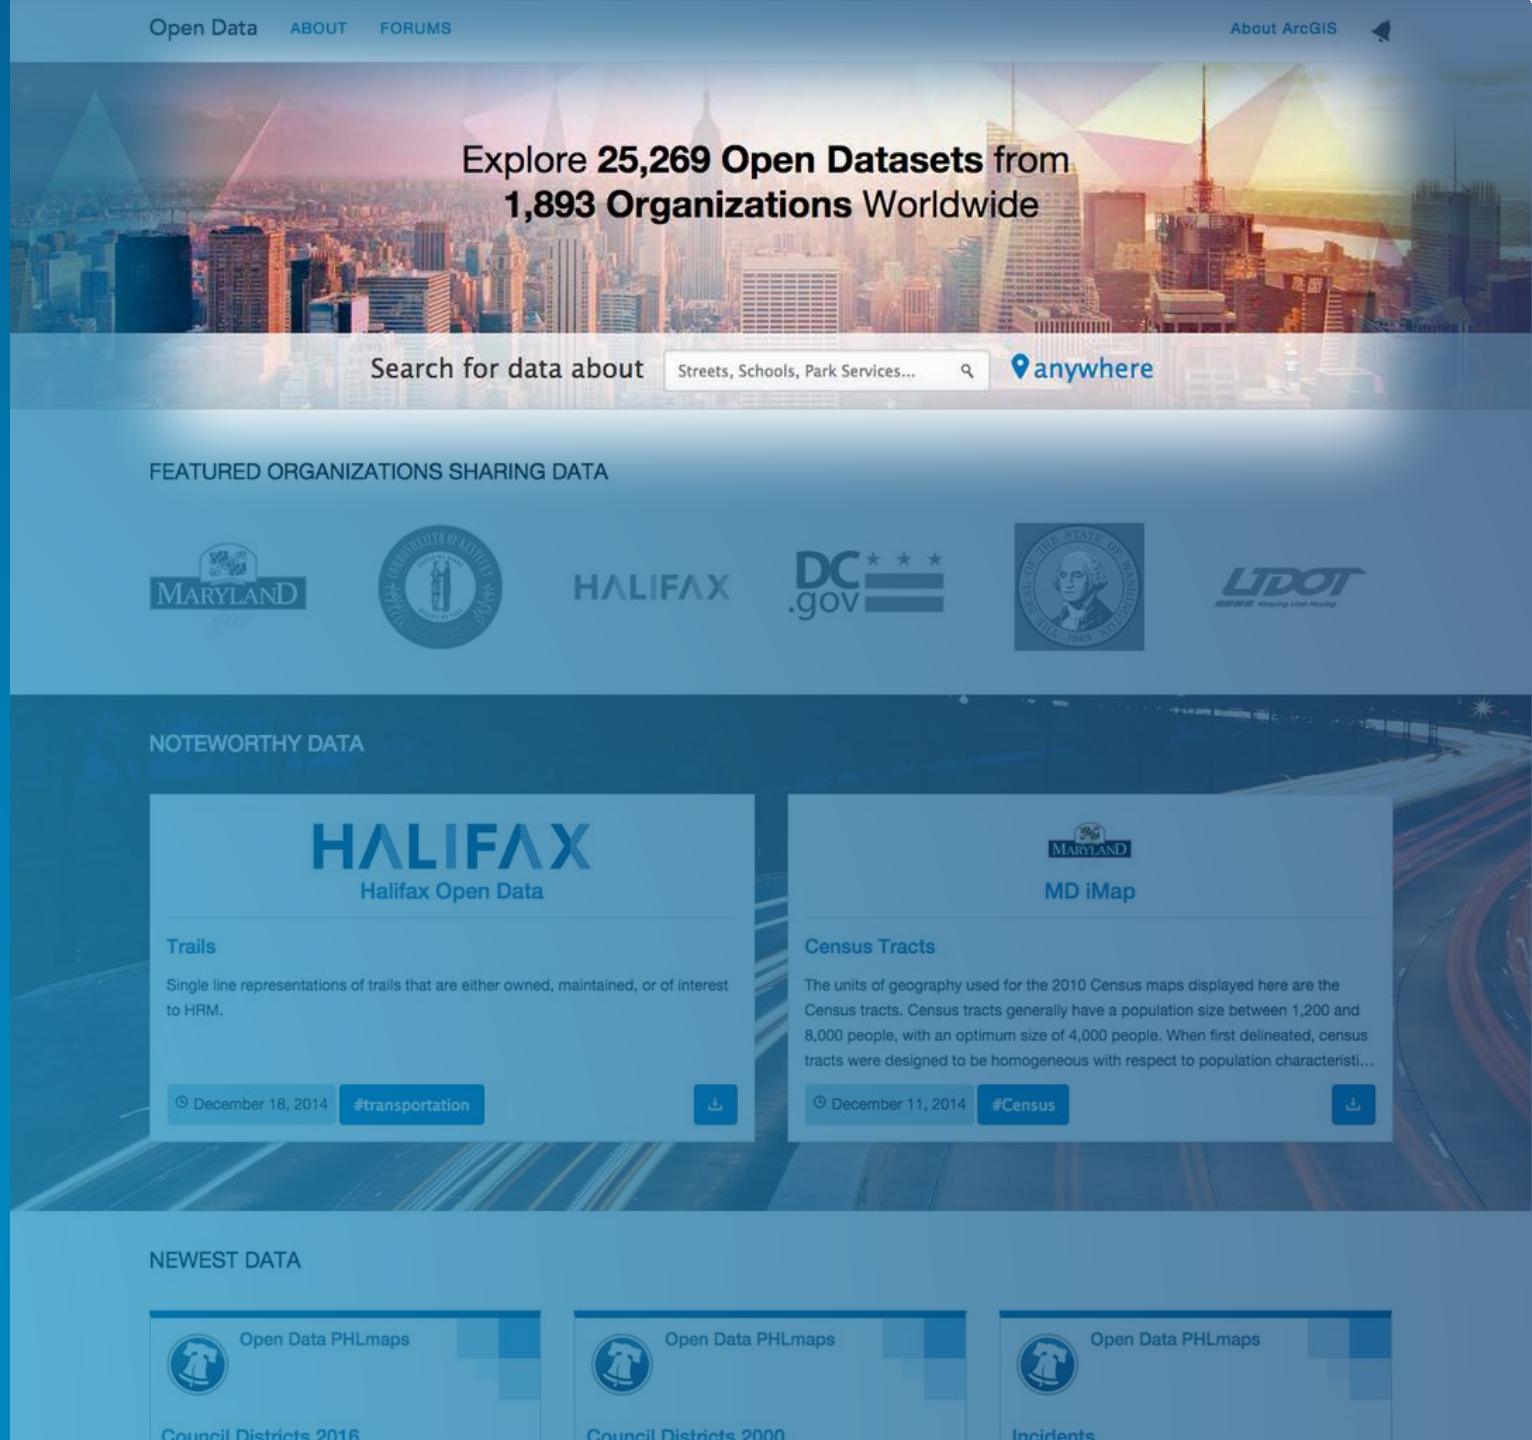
Open Data ABOUT FORUMS About ArcGIS

Explore **25,269 Open Datasets** from **1,893 Organizations** Worldwide

Search for data about Streets, Schools, Park Services... anywhere

FEATURED ORGANIZATIONS SHARING DATA

MARYLAND .gov

HALIFAX

DC .gov

UDOT Keeping Utah Moving

NOTEWORTHY DATA

HALIFAX
Halifax Open Data

Trails

Single line representations of trails that are either owned, maintained, or of interest to HRM.

December 18, 2014 #transportation

MARYLAND
MD iMap

Census Tracts

The units of geography used for the 2010 Census maps displayed here are the Census tracts. Census tracts generally have a population size between 1,200 and 8,000 people, with an optimum size of 4,000 people. When first delineated, census tracts were designed to be homogeneous with respect to population characteristi...

December 11, 2014 #Census

NEWEST DATA

Open Data PHLmaps
Council Districts 2016

Open Data PHLmaps
Council Districts 2000

Open Data PHLmaps
Incidents